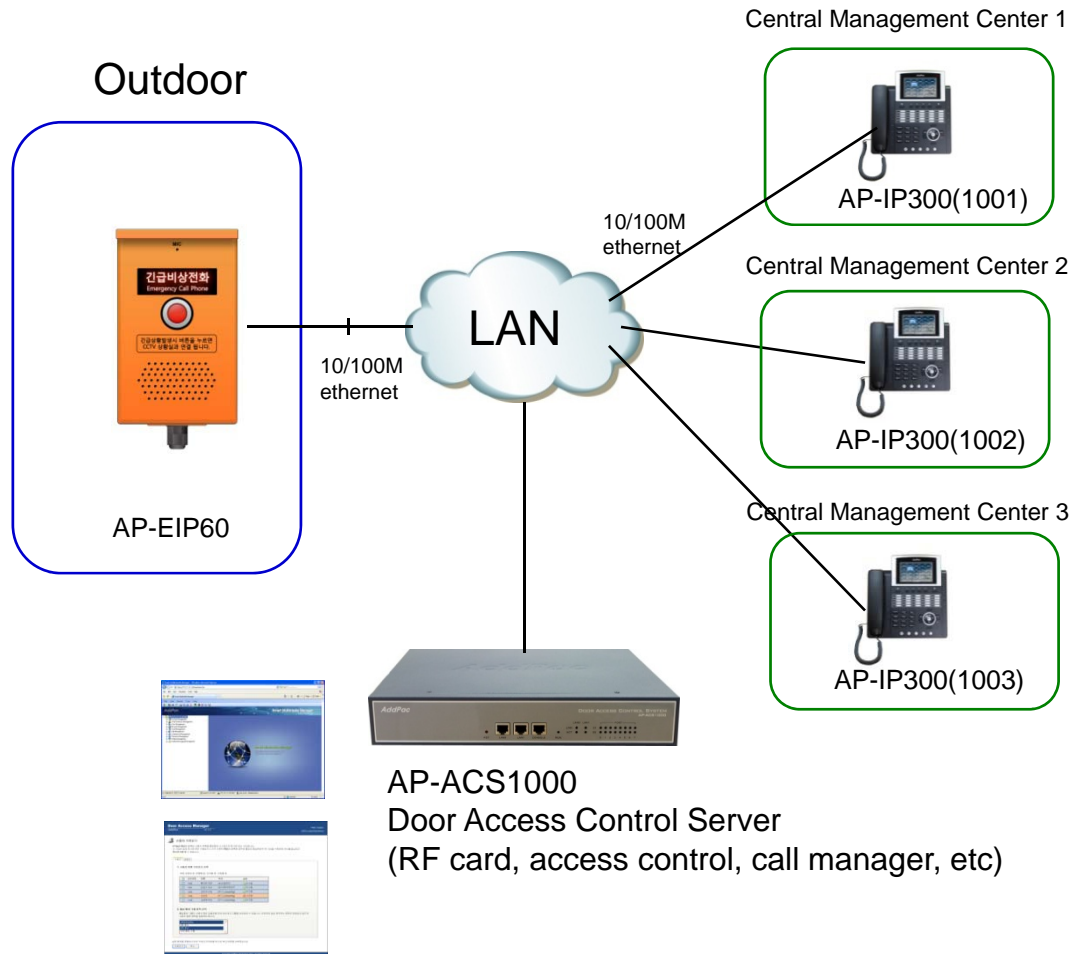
Outdoor

긴급비상전화
Emergency Call Phone

긴급상황발생시 버튼을 누르면 CCTV 상황실과 연결 됩니다.

AP-EIP60

10/100M ethernet

LAN

10/100M ethernet

Central Management Center 1

AP-IP300(1001)

Central Management Center 2

AP-IP300(1002)

Central Management Center 3

AP-IP300(1003)

AddPac

AP-ACS1000
Door Access Control Server
(RF card, access control, call manager, etc)